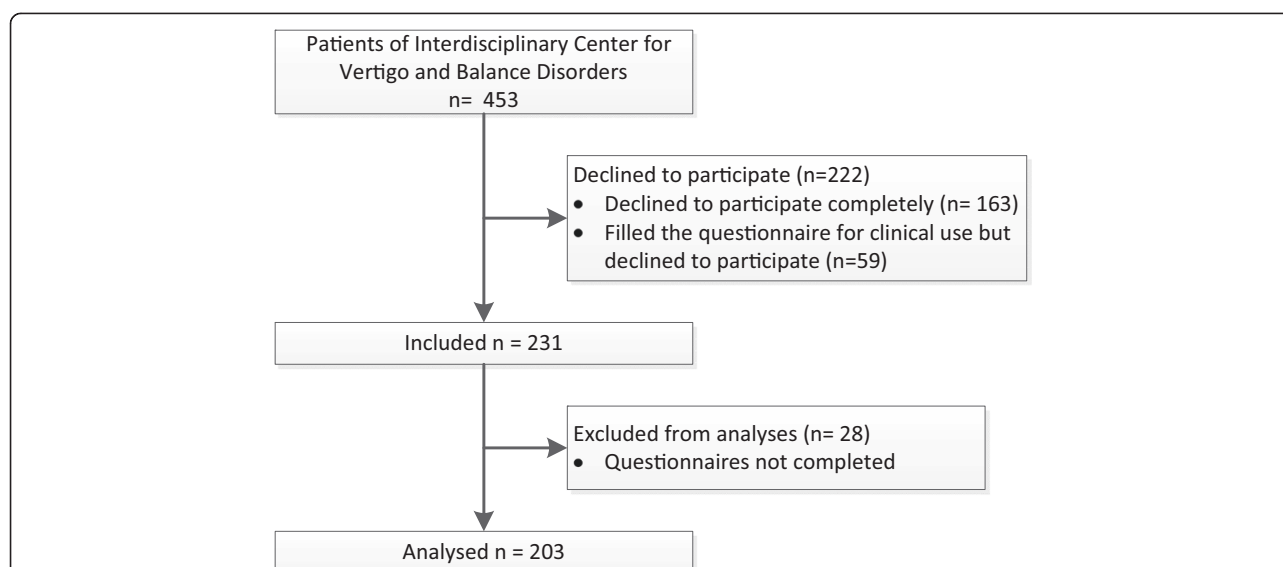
Patients of Interdisciplinary Center for Vertigo and Balance Disorders
n= 453

Declined to participate (n=222)
- Declined to participate completely (n= 163)
- Filled the questionnaire for clinical use but declined to participate (n=59)

Included n = 231

Excluded from analyses (n= 28)
- Questionnaires not completed

Analysed n = 203